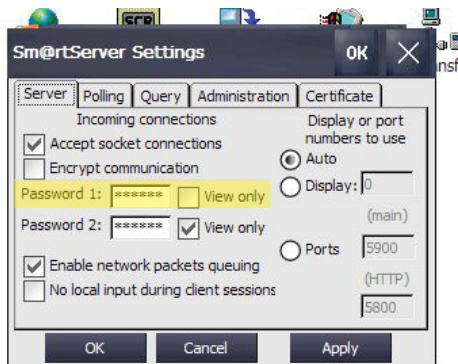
SCR

nsf

Sm@rtServer Settings

OK

Server | Polling | Query | Administration | Certificate

Incoming connections

Accept socket connections

Encrypt communication

Password 1: ****** View only

Password 2: ****** View only

Enable network packets queuing

No local input during client sessions

Display or port numbers to use

Auto

Display: 0

(main)

Ports 5900

(HTTP)

5800

OK

Cancel

Apply